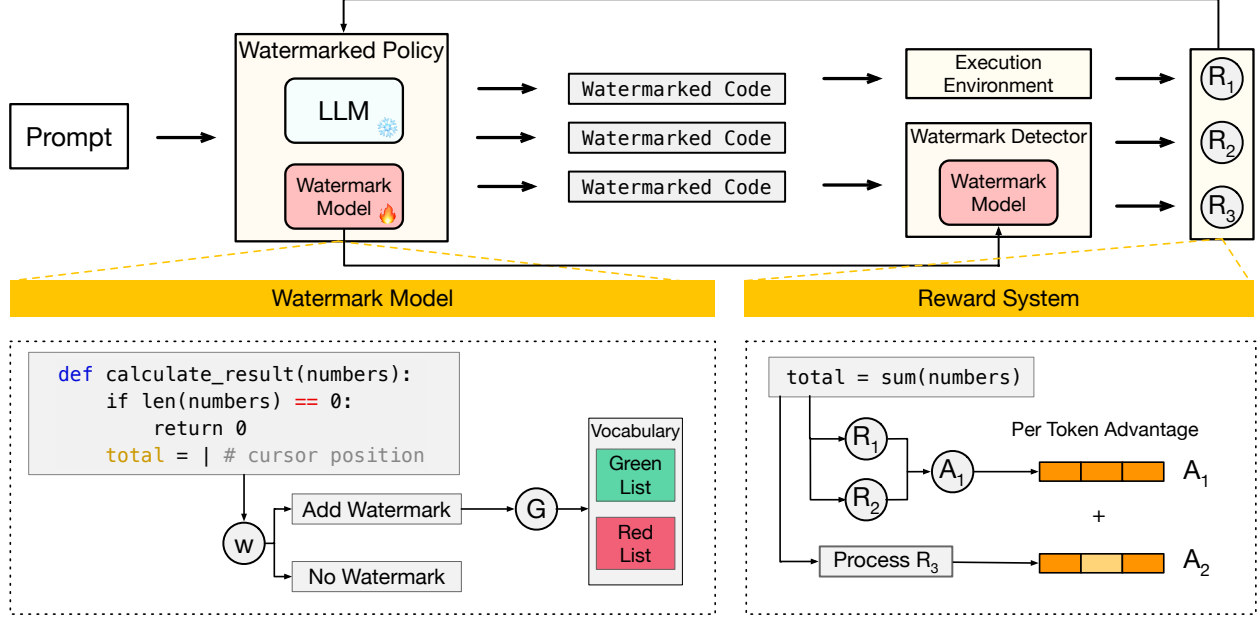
Watermarked Policy

LLM

Watermark Model

Prompt

Watermarked Code

Watermarked Code

Watermarked Code

Execution Environment

Watermark Detector

Watermark Model

$R_1$

$R_2$

$R_3$

Watermark Model

Reward System

def calculate_result(numbers):
    if len(numbers) == 0:
        return 0
    total = | # cursor position

w

Add Watermark

No Watermark

G

Vocabulary

Green List

Red List

total = sum(numbers)

$R_1$

$R_2$

$A_1$

Per Token Advantage

$A_1$

+

Process $R_3$

$A_2$